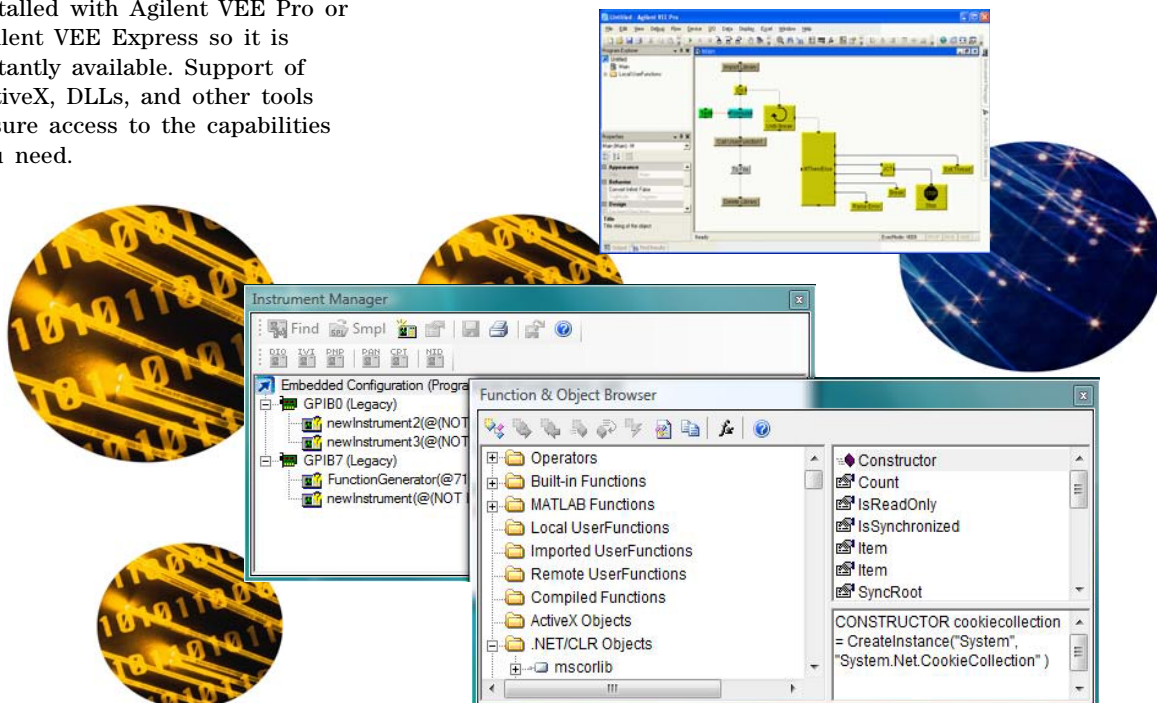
stalled with Agilent VEE Pro or ilent VEE Express so it is stantly available. Support of tiveX, DLLs, and other tools sure access to the capabilities n need.

Untitled - Agilent VEE Pro

Instrument Manager

Find Smpl

DIO IVI PNP PAN CPI NID

Embedded Configuration (Progra

GPIB0 (Legacy)

newInstrument2(@(NOT

newInstrument3(@(NOT

GPIB7 (Legacy)

FunctionGenerator(@71

newInstrument(@(NOT

Function & Object Browser

Operators

Built-in Functions

MATLAB Functions

Local UserFunctions

Imported UserFunctions

Remote UserFunctions

Compiled Functions

ActiveX Objects

.NET/CLR Objects

mscorlib

Constructor

Count

IsReadOnly

IsSynchronized

Item

Item

SyncRoot

CONSTRUCTOR cookiecollection = CreateInstance("System", "System.Net.CookieCollection" )